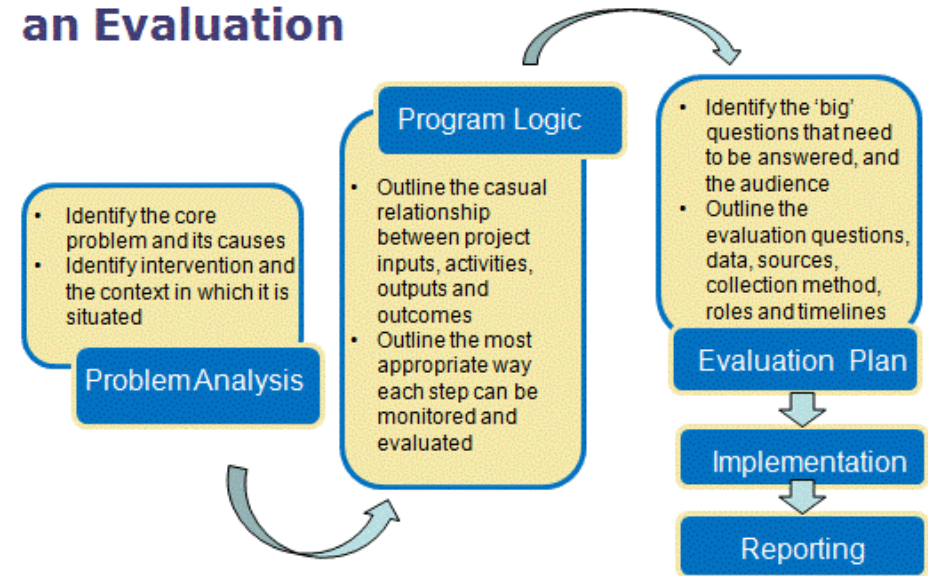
an Evaluation

• Identify the core problem and its causes
• Identify intervention and the context in which it is situated

Problem Analysis

Program Logic

• Outline the casual relationship between project inputs, activities, outputs and outcomes
• Outline the most appropriate way each step can be monitored and evaluated

• Identify the 'big' questions that need to be answered, and the audience
• Outline the evaluation questions, data, sources, collection method, roles and timelines

Evaluation Plan

Implementation

Reporting